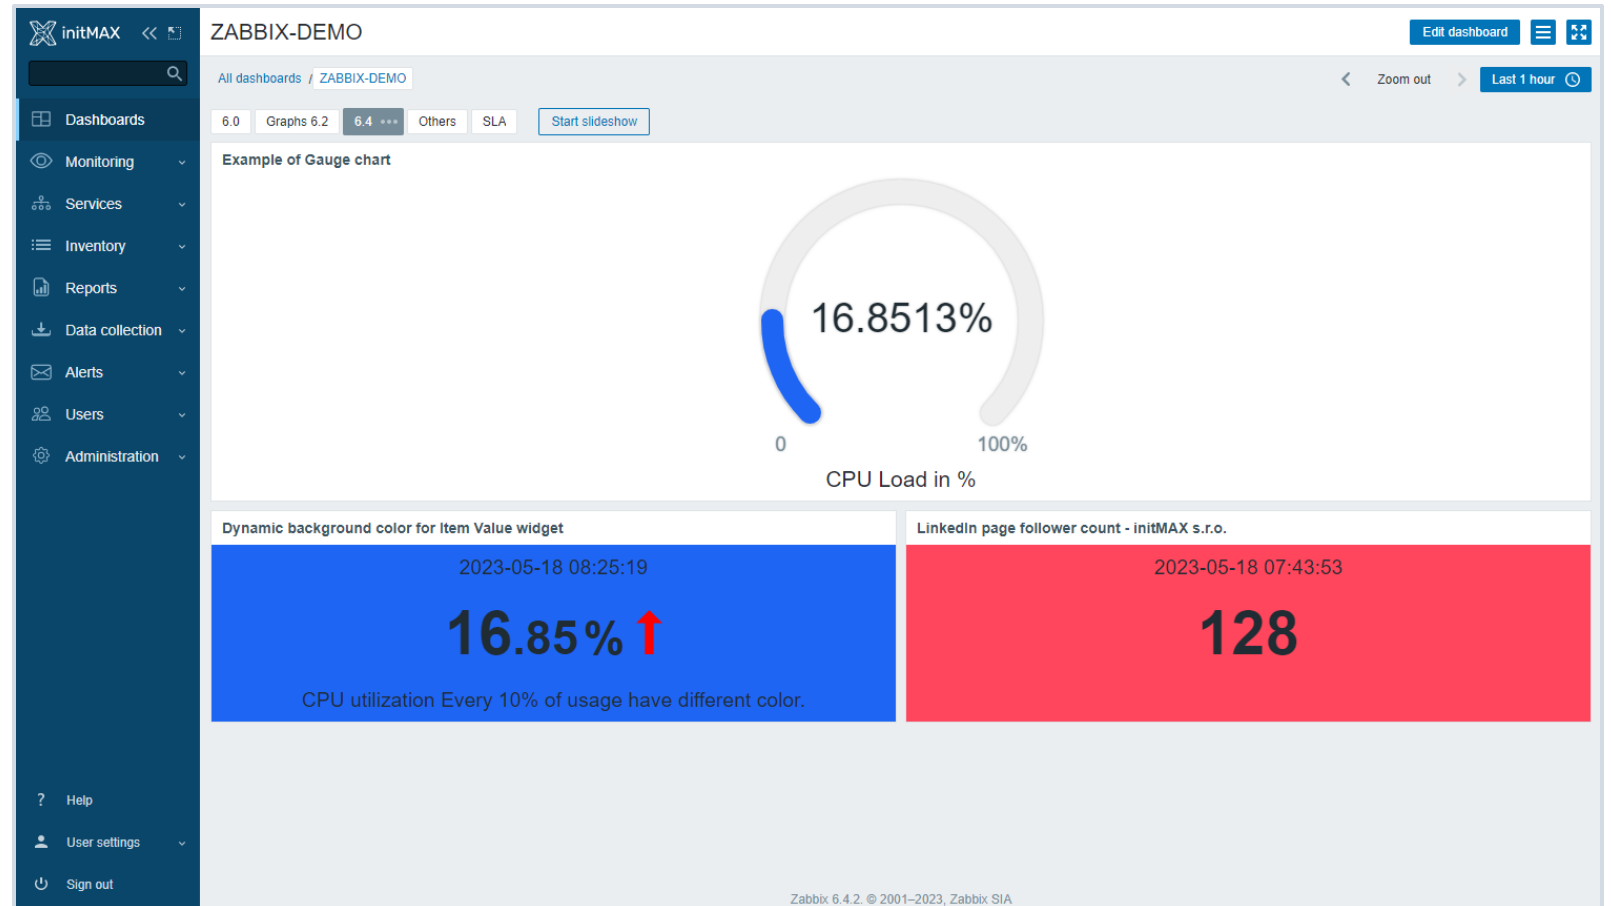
initMAX

Dashboards
Monitoring
Services
Inventory
Reports
Data collection
Alerts
Users
Administration

Help
User settings
Sign out

ZABBIX-DEMO

Edit dashboard

All dashboards / ZABBIX-DEMO

Zoom out
Last 1 hour

6.0 | Graphs 6.2 | 6.4 | Others | SLA

Start slideshow

Example of Gauge chart

16.8513%

0
100%

CPU Load in %

Dynamic background color for Item Value widget

2023-05-18 08:25:19

16.85 %

CPU utilization Every 10% of usage have different color.

LinkedIn page follower count - initMAX s.r.o.

2023-05-18 07:43:53

128

Zabbix 6.4.2. © 2001–2023, Zabbix SIA